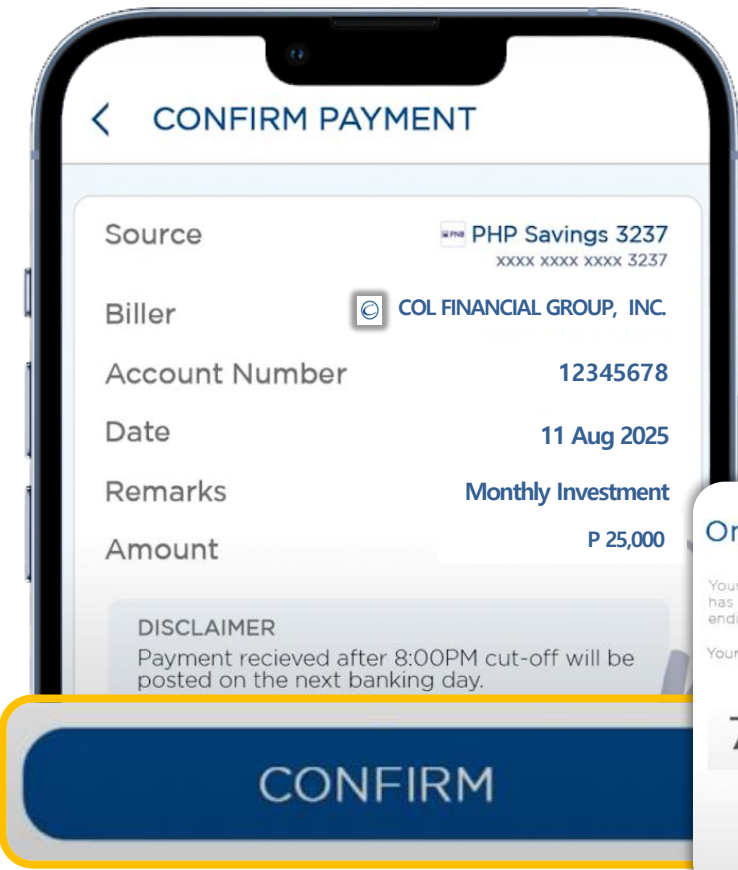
CONFIRM PAYMENT

Source
PNB PHP Savings 3237
XXXX XXXX XXXX 3237

Biller
COL FINANCIAL GROUP, INC.

Account Number
12345678

Date
11 Aug 2025

Remarks
Monthly Investment

Amount
P 25,000

DISCLAIMER
Payment recieved after 8:00PM cut-off will be posted on the next banking day.

CONFIRM

Or
Your
has
endi
Your
7